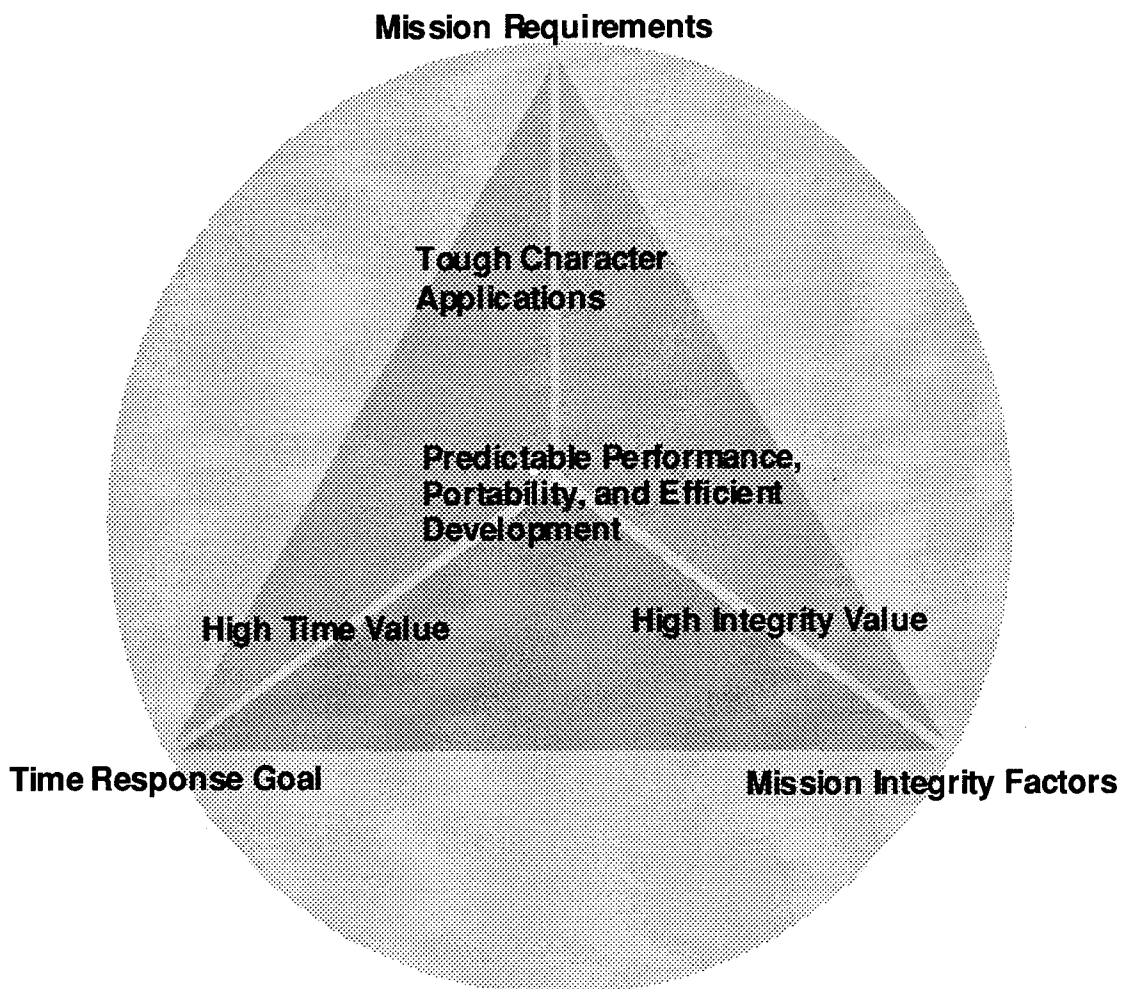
Mission Requirements

Tough Character Applications

Predictable Performance, Portability, and Efficient Development

High Time Value

High Integrity Value

Time Response Goal

Mission Integrity Factors